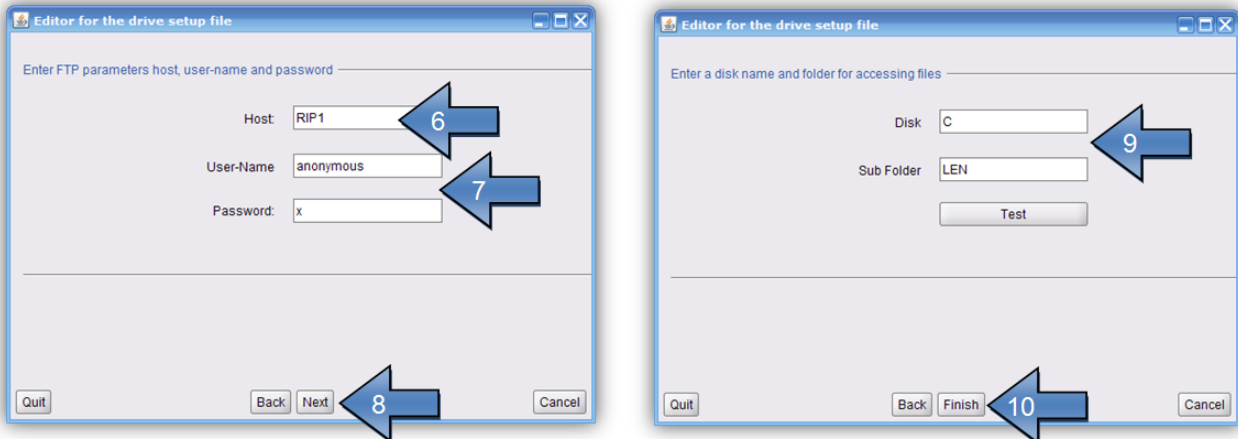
Editor for the drive setup file

Enter FTP parameters host, user-name and password

Host: RIP1

6

User-Name anonymous

7

Password: x

Quit

Back Next

8

Cancel

Editor for the drive setup file

Enter a disk name and folder for accessing files

Disk C

9

Sub Folder LEN

Test

Quit

Back Finish

10

Cancel